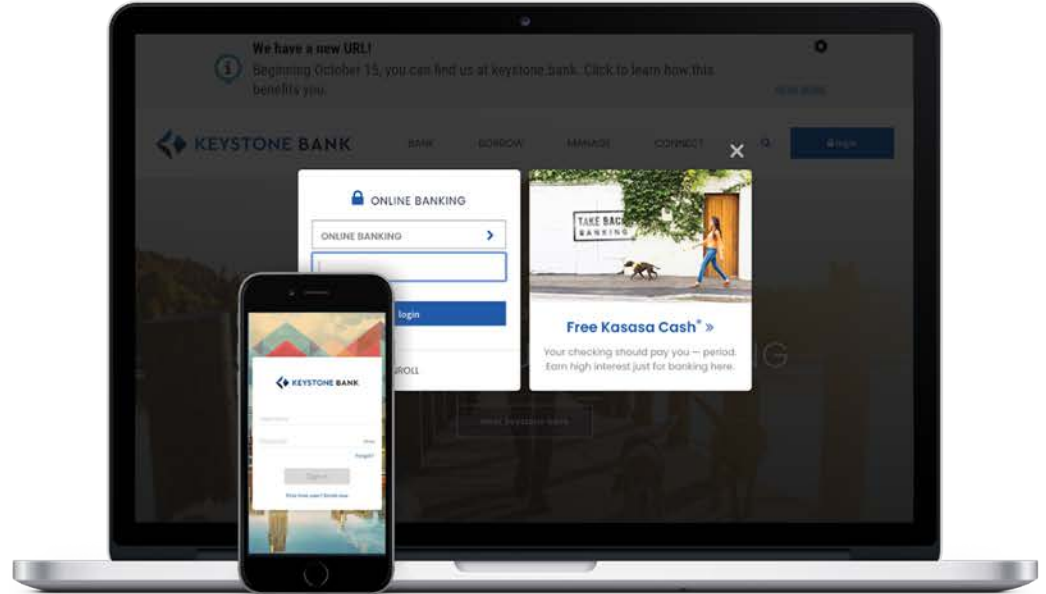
We have a new URL!

Beginning October 15, you can find us at keystone.bank. Click to learn how this benefits you.

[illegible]

KEYSTONE BANK

BANK BORROW MANAGE CONNECT

Login

×

ONLINE BANKING

ONLINE BANKING

login

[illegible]ROLL

TAKE BACK BANKING

Free Kasasa Cash® »

Your checking should pay you — period. Earn high interest just for banking here.

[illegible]

KEYSTONE BANK

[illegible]

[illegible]

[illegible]

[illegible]

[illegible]